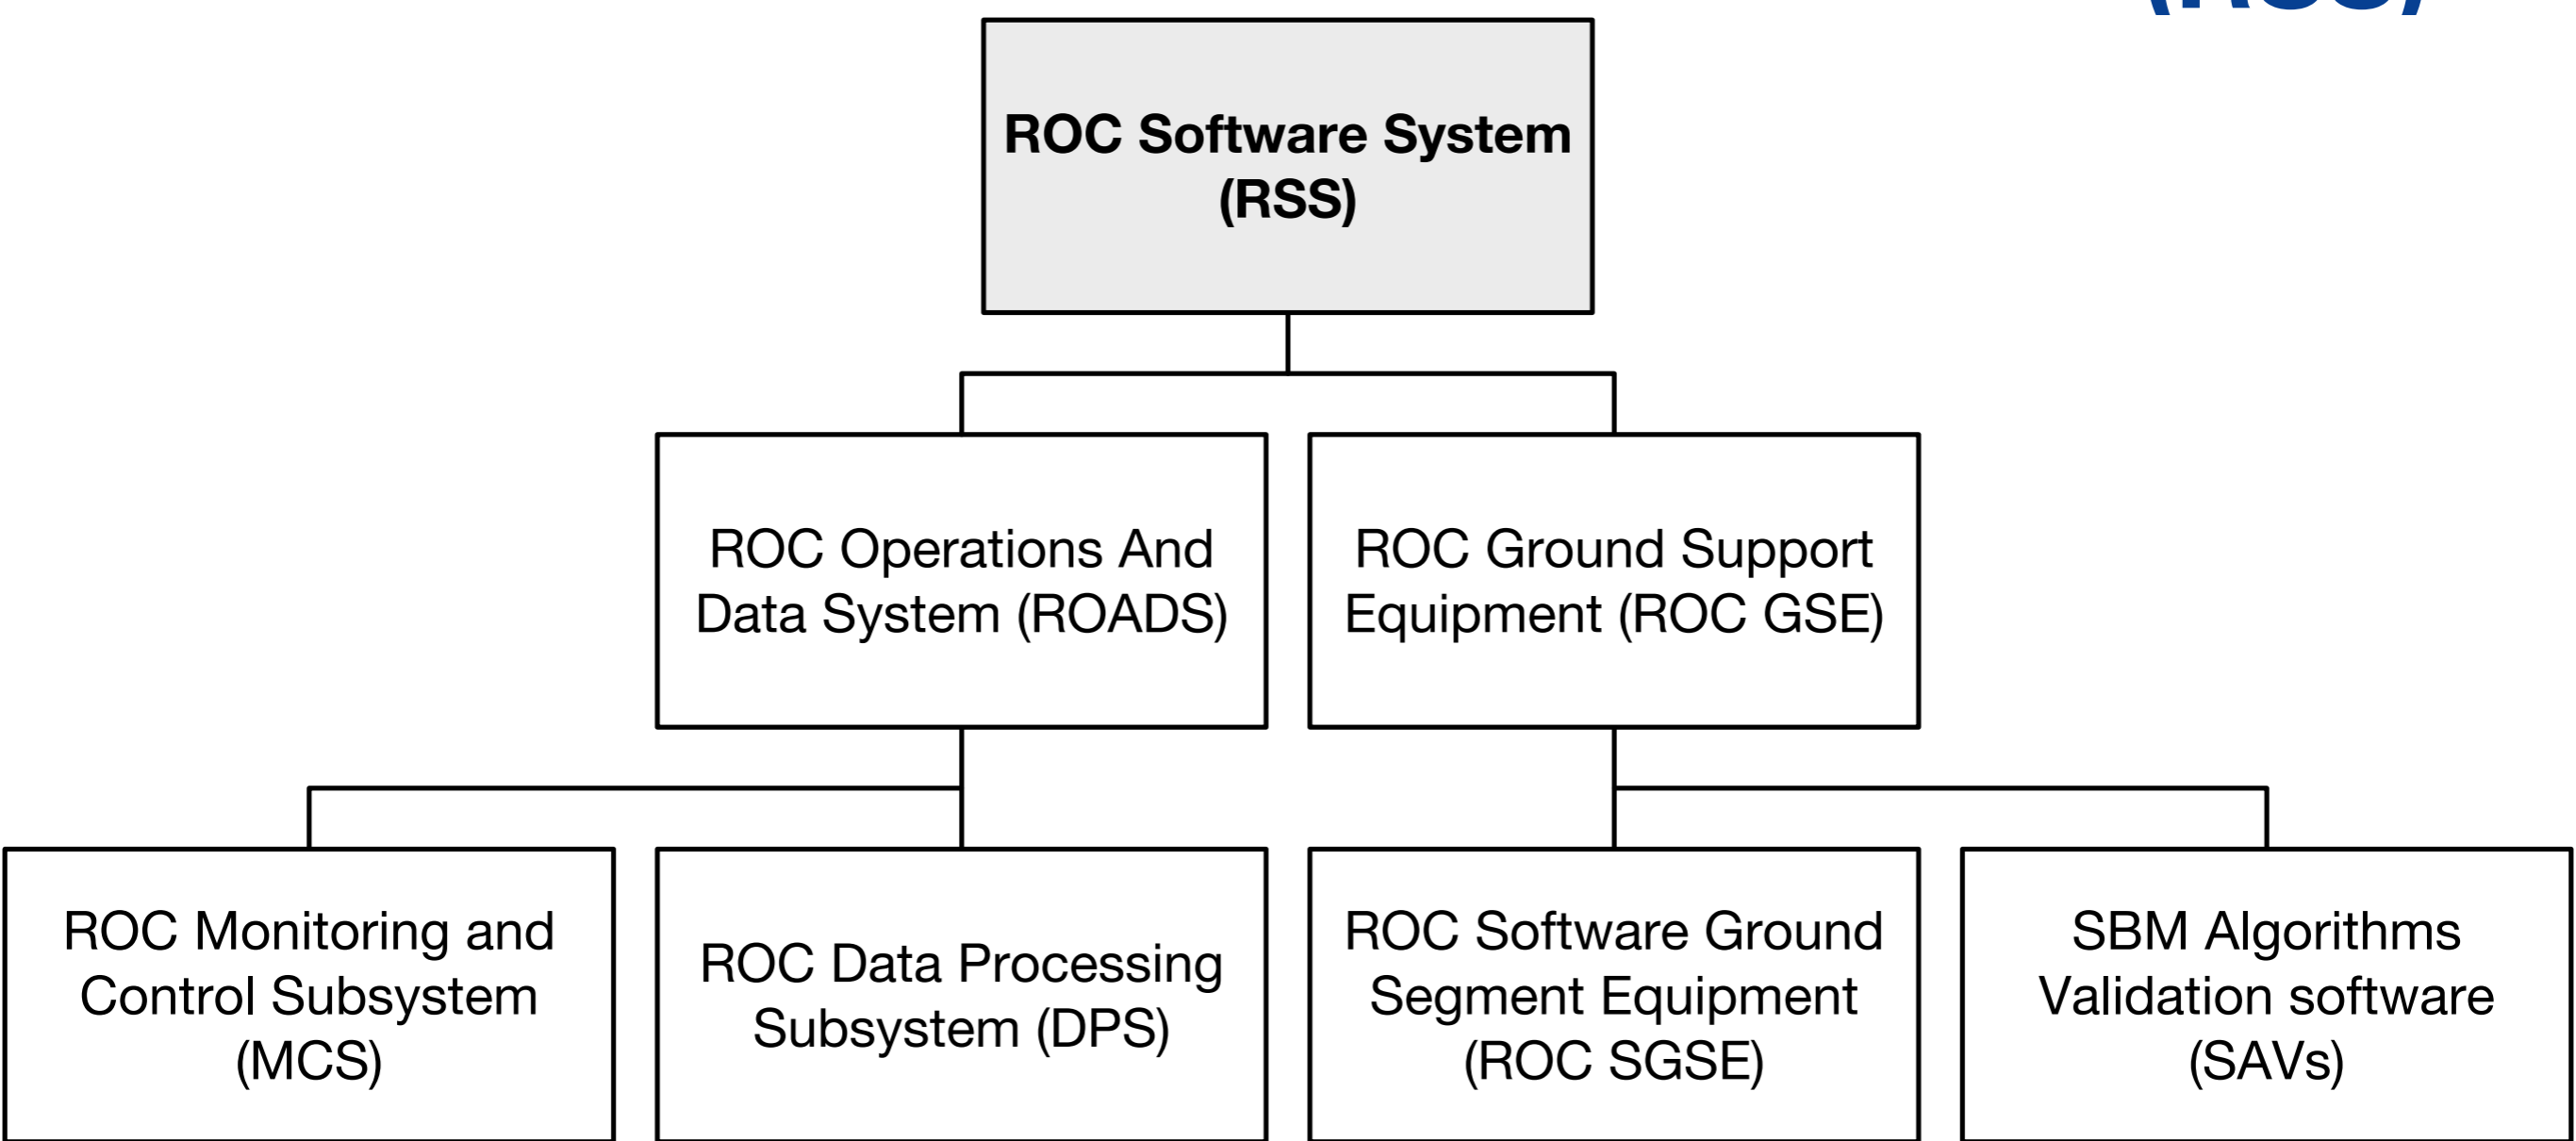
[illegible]

ROC Software System (RSS)

ROC Operations And Data System (ROADS)

ROC Ground Support Equipment (ROC GSE)

ROC Monitoring and Control Subsystem (MCS)

ROC Data Processing Subsystem (DPS)

ROC Software Ground Segment Equipment (ROC SGSE)

SBM Algorithms Validation software (SAVs)